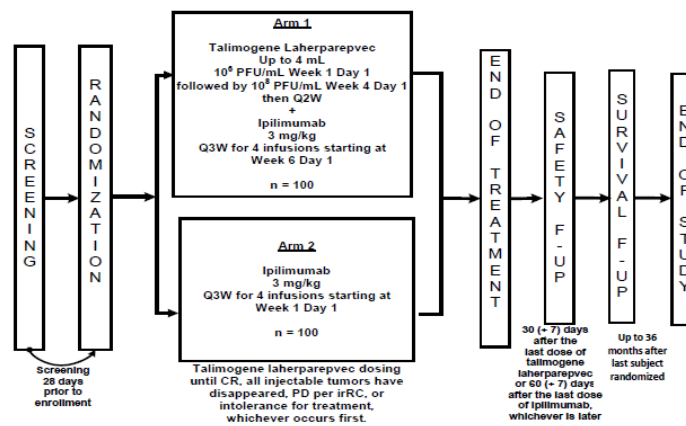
SCREENING

RANDOMIZATION

Screening 28 days prior to enrollment

Arm 1

Talimogene Laherparepvec
Up to 4 mL
$10^6$ PFU/mL Week 1 Day 1
followed by $10^8$ PFU/mL Week 4 Day 1
then Q2W
+
Ipilimumab
3 mg/kg
Q3W for 4 infusions starting at Week 6 Day 1

n = 100

Arm 2

Ipilimumab
3 mg/kg
Q3W for 4 infusions starting at Week 1 Day 1

n = 100

Talimogene laherparepvec dosing until CR, all injectable tumors have disappeared, PD per irRC, or intolerance for treatment, whichever occurs first.

END OF TREATMENT

SAFETY F-UP

30 (+ 7) days after the last dose of talimogene laherparepvec or 60 (+ 7) days after the last dose of ipilimumab, whichever is later

SURVIVAL F-UP

Up to 36 months after last subject randomized

END OF STUDY